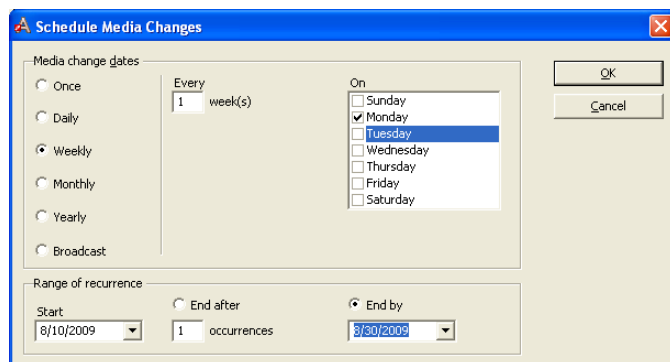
Schedule Media Changes

Media change dates

Once

Daily

Weekly

Monthly

Yearly

Broadcast

Every
1 week(s)

On
Sunday
Monday
Tuesday
Wednesday
Thursday
Friday
Saturday

OK

Cancel

Range of recurrence

Start
8/10/2009

End after
1 occurrences

End by
8/30/2009